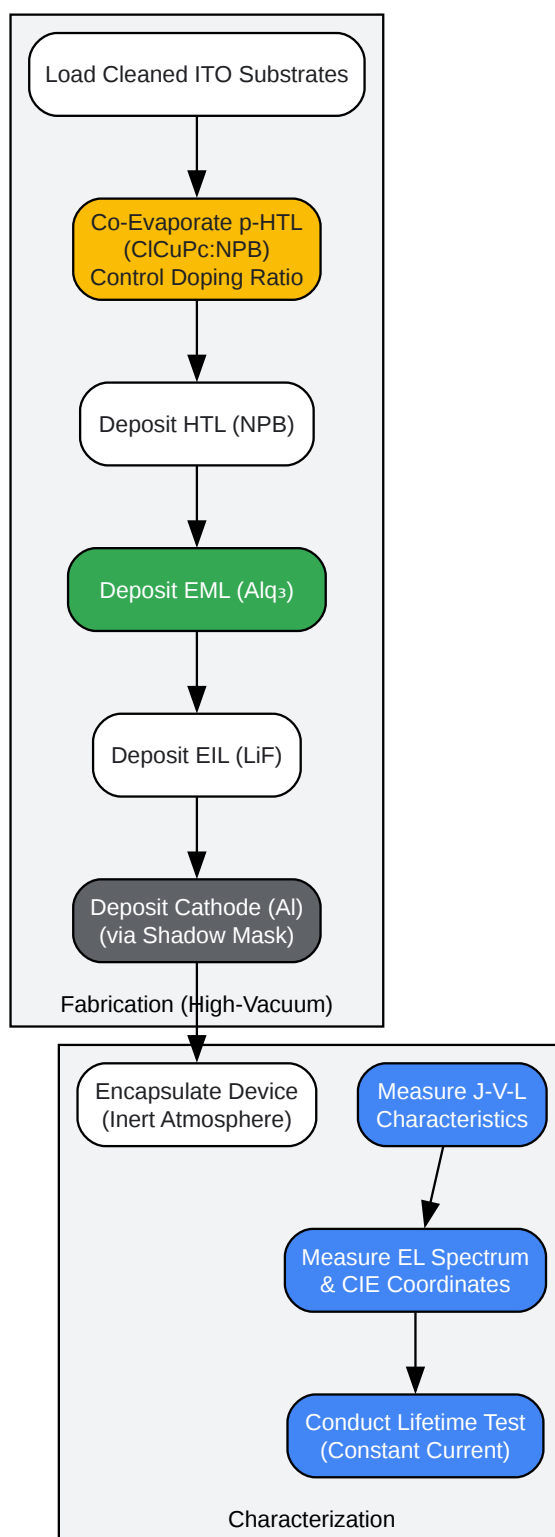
Load Cleaned ITO Substrates

Co-Evaporate p-HTL (ClCuPc:NPB) Control Doping Ratio

Deposit HTL (NPB)

Deposit EML (Alq₃)

Deposit EIL (LiF)

Deposit Cathode (Al) (via Shadow Mask)

Fabrication (High-Vacuum)

Encapsulate Device (Inert Atmosphere)

Measure J-V-L Characteristics

Measure EL Spectrum & CIE Coordinates

Conduct Lifetime Test (Constant Current)

Characterization